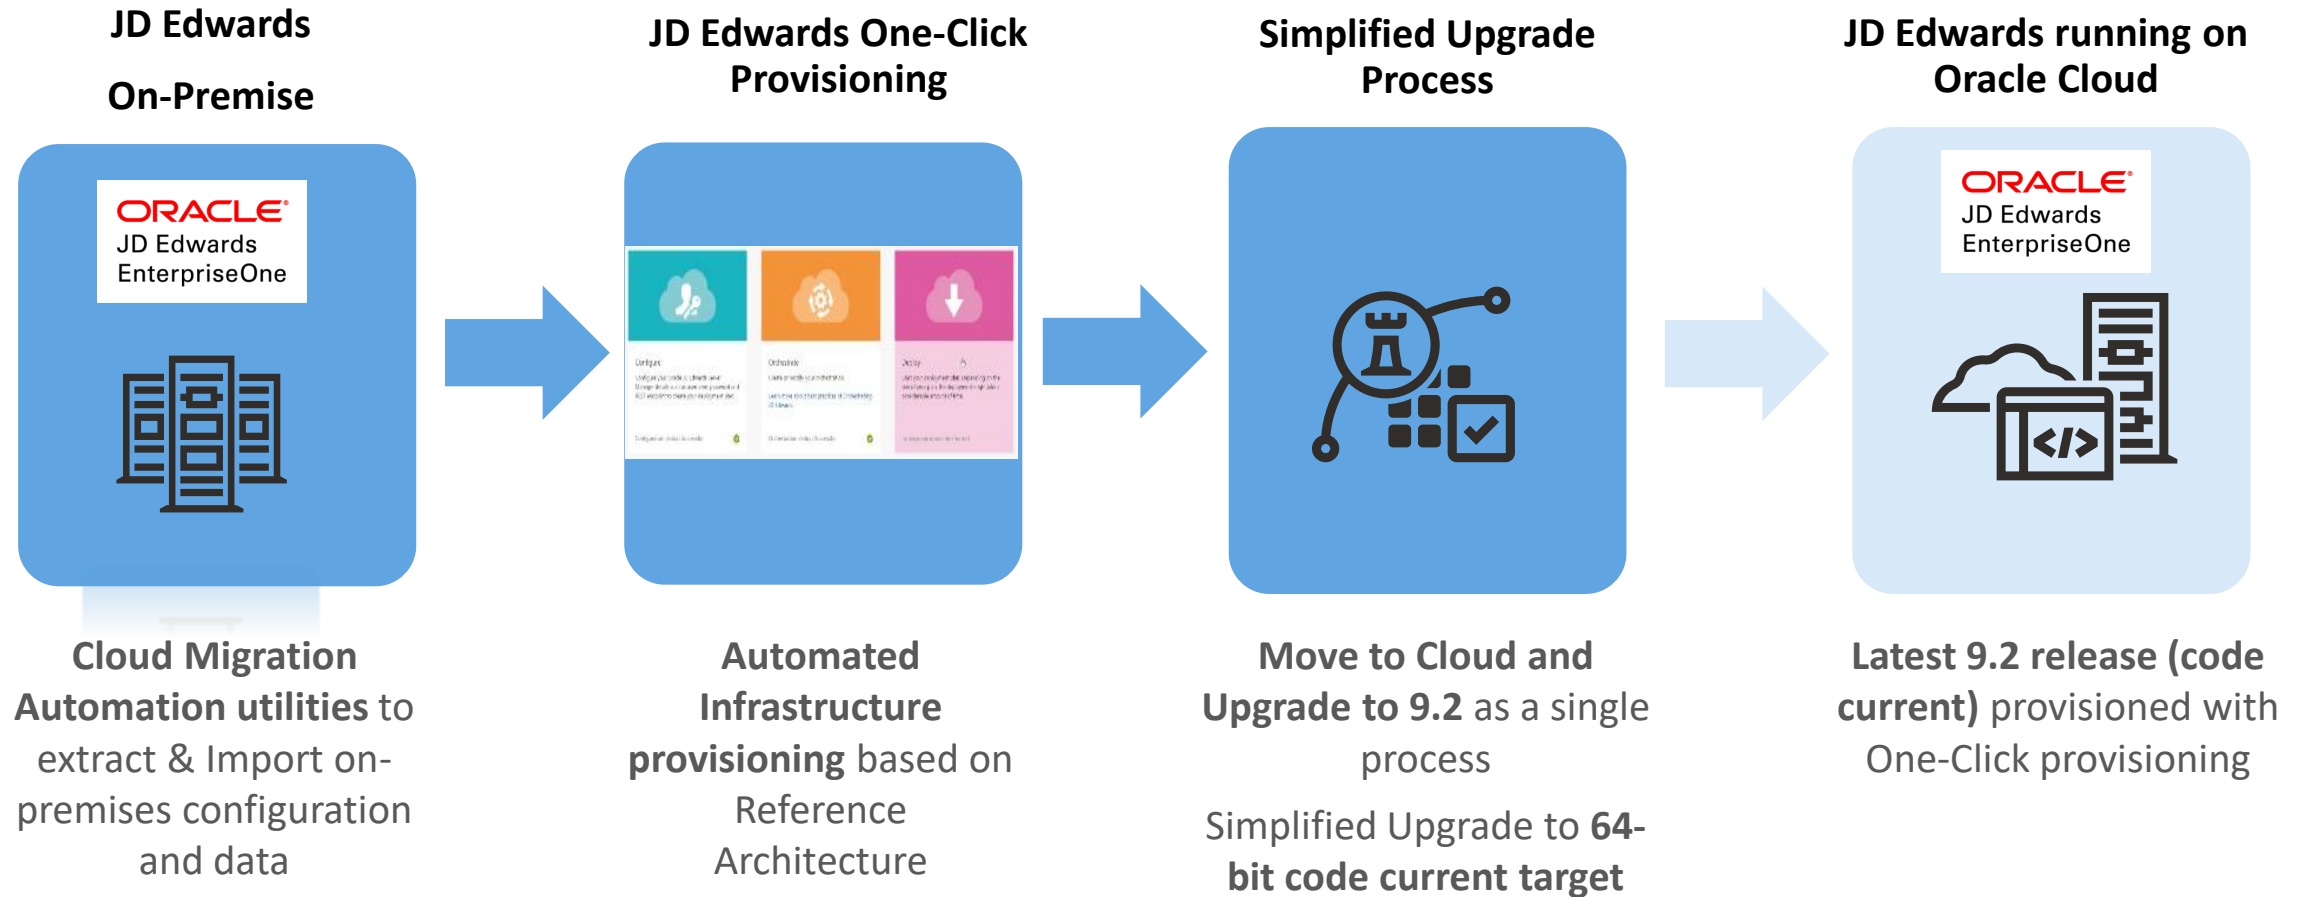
JD Edwards On-Premise

ORACLE
JD Edwards
EnterpriseOne

Cloud Migration Automation utilities to extract & Import on-premises configuration and data

JD Edwards One-Click Provisioning

Configure

Orchestrate

Deploy

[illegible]

Automated Infrastructure provisioning based on Reference Architecture

Simplified Upgrade Process

Move to Cloud and Upgrade to 9.2 as a single process

Simplified Upgrade to 64-bit code current target

JD Edwards running on Oracle Cloud

ORACLE
JD Edwards
EnterpriseOne

</>

Latest 9.2 release (code current) provisioned with One-Click provisioning